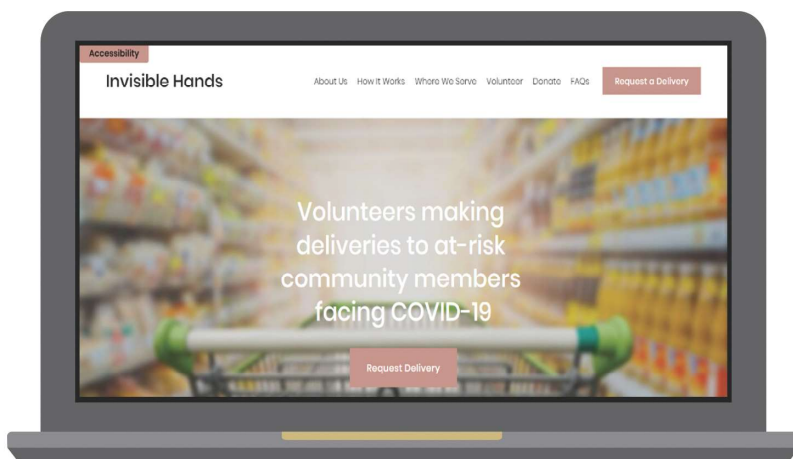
Accessibility

Invisible Hands

About Us How It Works Where We Serve Volunteer Donate FAQs Request a Delivery

Volunteers making deliveries to at-risk community members facing COVID-19

Request Delivery